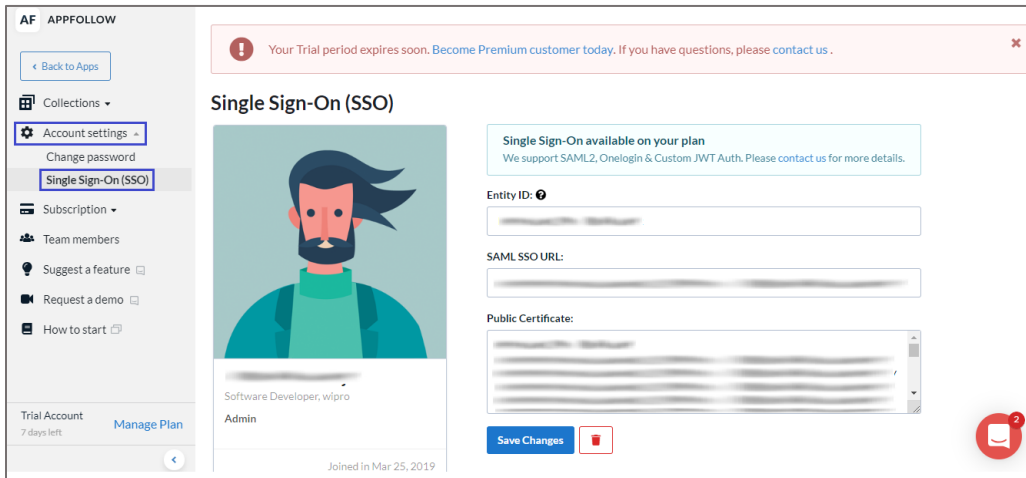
AF APPFOLLOW

Back to Apps

Collections

Account settings

Change password

Single Sign-On (SSO)

Subscription

Team members

Suggest a feature

Request a demo

How to start

Trial Account
7 days left

Manage Plan

Your Trial period expires soon. Become Premium customer today. If you have questions, please contact us .

Single Sign-On (SSO)

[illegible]
Software Developer, wipro
Admin

Joined in Mar 25, 2019

Single Sign-On available on your plan
We support SAML2, Onelogin & Custom JWT Auth. Please contact us for more details.

Entity ID:
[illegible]

SAML SSO URL:
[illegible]

Public Certificate:
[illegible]

Save Changes

2